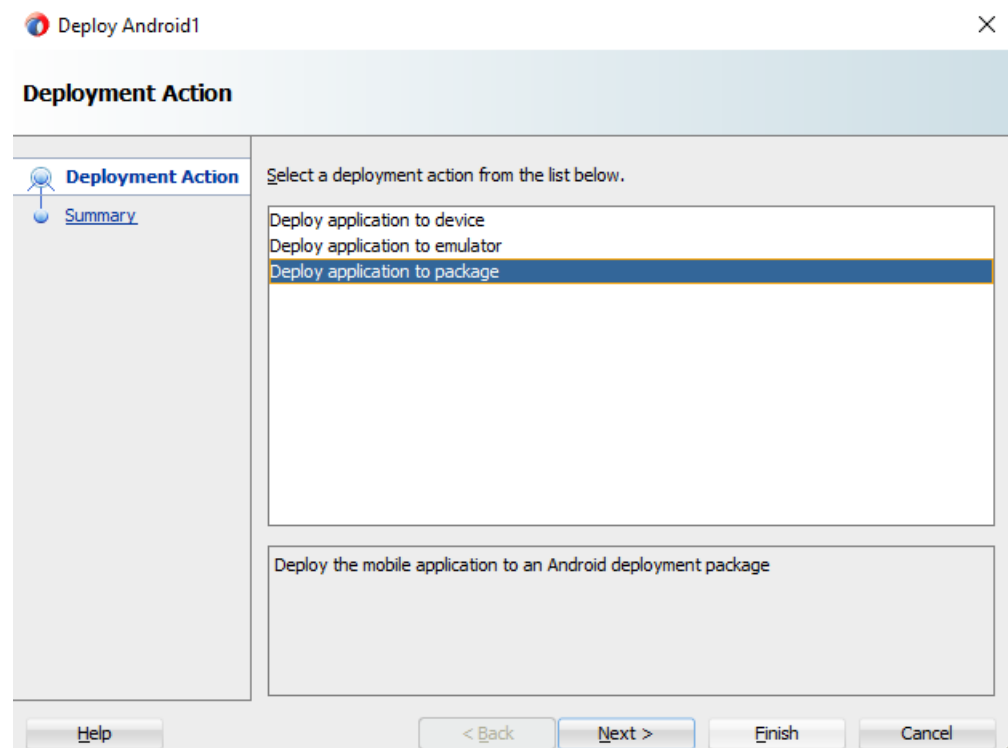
Deploy Android1

×

Deployment Action

Deployment Action

Summary

Select a deployment action from the list below.

Deploy application to device
Deploy application to emulator
Deploy application to package

Deploy the mobile application to an Android deployment package

Help

< Back

Next >

Finish

Cancel